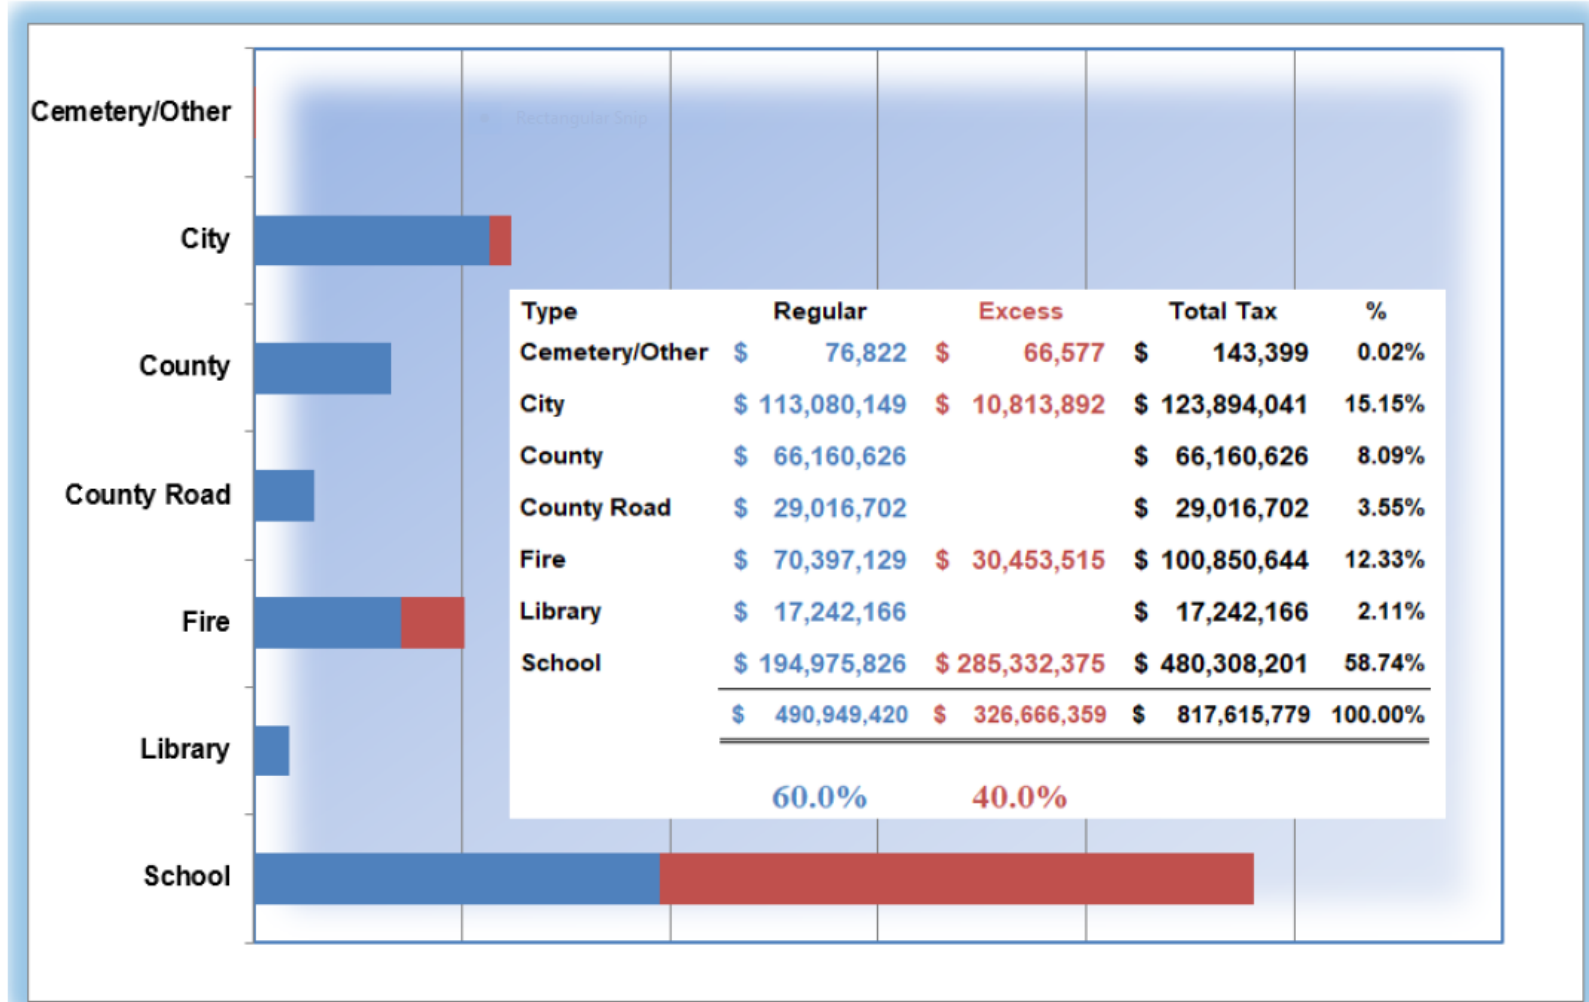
Cemetery/Other

City

County

County Road

Fire

Library

School

Rectangular Snip

| Type | Regular | Excess | Total Tax | % |
|---|---|---|---|---|
| Cemetery/Other | \$ 76,822 | \$ 66,577 | \$ 143,399 | 0.02% |
| City | \$ 113,080,149 | \$ 10,813,892 | \$ 123,894,041 | 15.15% |
| County | \$ 66,160,626 | | \$ 66,160,626 | 8.09% |
| County Road | \$ 29,016,702 | | \$ 29,016,702 | 3.55% |
| Fire | \$ 70,397,129 | \$ 30,453,515 | \$ 100,850,644 | 12.33% |
| Library | \$ 17,242,166 | | \$ 17,242,166 | 2.11% |
| School | \$ 194,975,826 | \$ 285,332,375 | \$ 480,308,201 | 58.74% |
| | \$ 490,949,420 | \$ 326,666,359 | \$ 817,615,779 | 100.00% |
| | 60.0% | 40.0% | | |